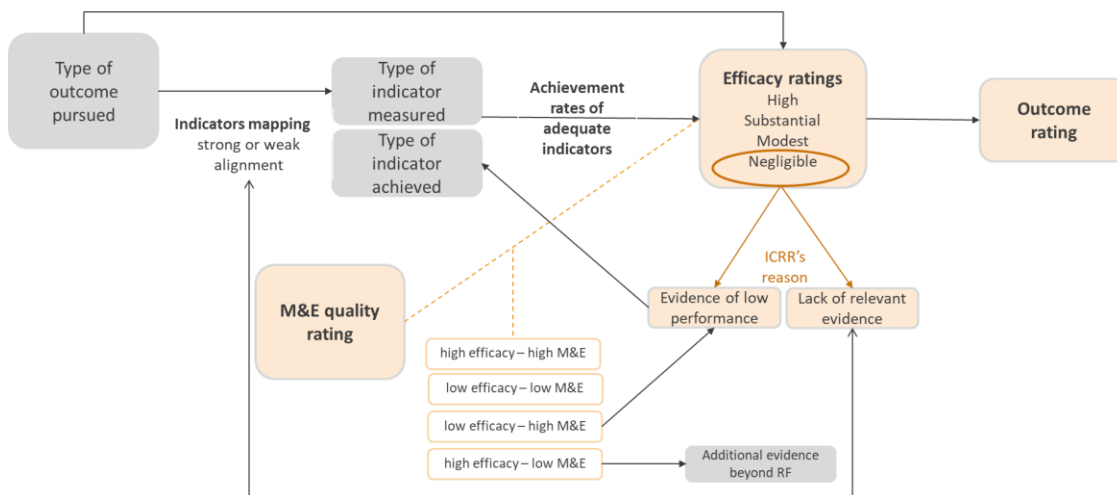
Type of outcome pursued

Type of indicator measured

Type of indicator achieved

Indicators mapping strong or weak alignment

Achievement rates of adequate indicators

Efficacy ratings
High
Substantial
Modest
Negligible

Outcome rating

ICRR's reason

Evidence of low performance

Lack of relevant evidence

M&E quality rating

high efficacy – high M&E

low efficacy – low M&E

low efficacy – high M&E

high efficacy – low M&E

Additional evidence beyond RF